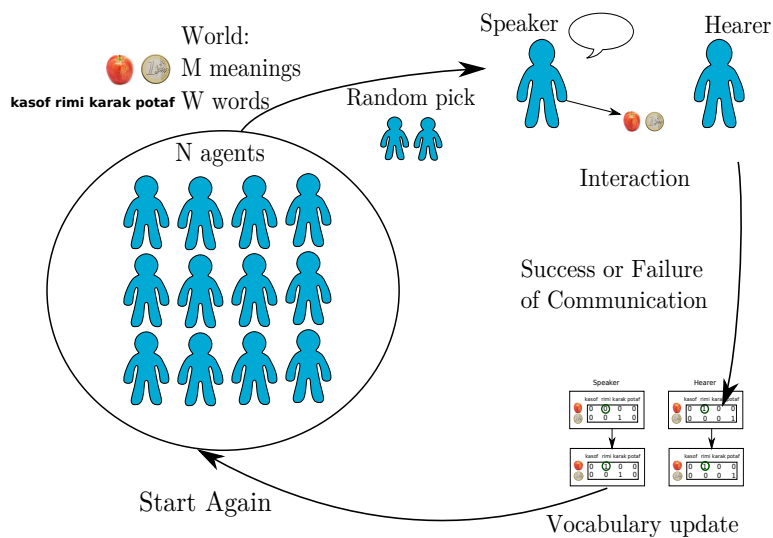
World:
M meanings
kasof rimi karak potaf W words

N agents

Random pick

Speaker

Hearer

Interaction

Success or Failure of Communication

Speaker

kasof rimi karak potaf

| 0 | 0 | 0 | 0 |
|---|---|---|---|
| 0 | 0 | 1 | 0 |

Hearer

kasof rimi karak potaf

| 0 | 1 | 0 | 0 |
|---|---|---|---|
| 0 | 0 | 0 | 1 |

kasof rimi karak potaf

| 0 | 1 | 0 | 0 |
|---|---|---|---|
| 0 | 0 | 1 | 0 |

kasof rimi karak potaf

| 0 | 1 | 0 | 0 |
|---|---|---|---|
| 0 | 0 | 0 | 1 |

Start Again

Vocabulary update